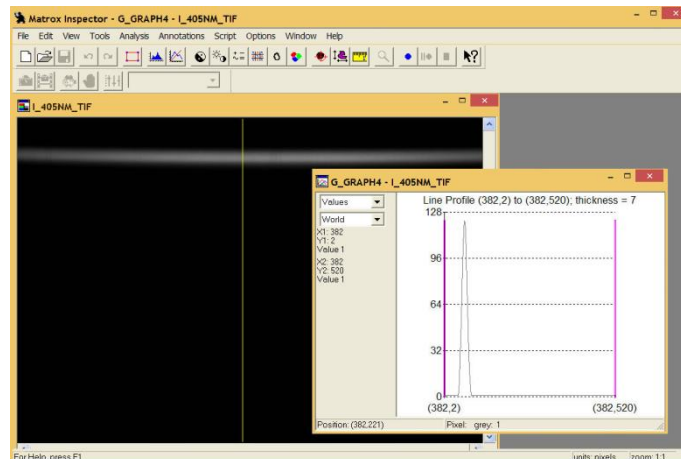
Matrox Inspector - G_GRAPH4 - I_405NM_TIF

File Edit View Tools Analysis Annotations Script Options Window Help

I_405NM_TIF

G_GRAPH4 - I_405NM_TIF

Values

World

X1: 382
Y1: 2
Value 1

X2: 382
Y2: 520
Value 1

Line Profile (382,2) to (382,520); thickness = 7

128

96

64

32

0

(382,2)

(382,520)

Position: (382,221)

Pixel: grey: 1

For Help, press F1

units: pixels

zoom: 1:1